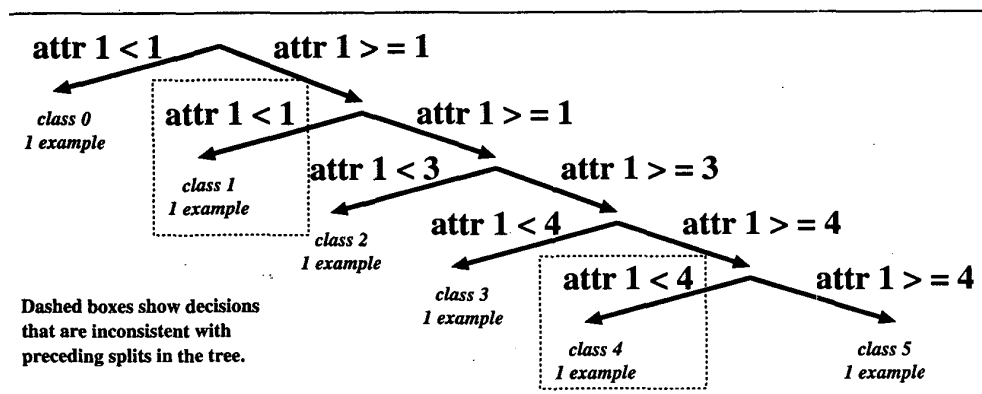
attr 1 < 1
attr 1 > = 1
class 0
1 example
attr 1 < 1
attr 1 > = 1
class 1
1 example
attr 1 < 3
attr 1 > = 3
class 2
1 example
attr 1 < 4
attr 1 > = 4
class 3
1 example
attr 1 < 4
attr 1 > = 4
class 4
1 example
class 5
1 example

Dashed boxes show decisions that are inconsistent with preceding splits in the tree.